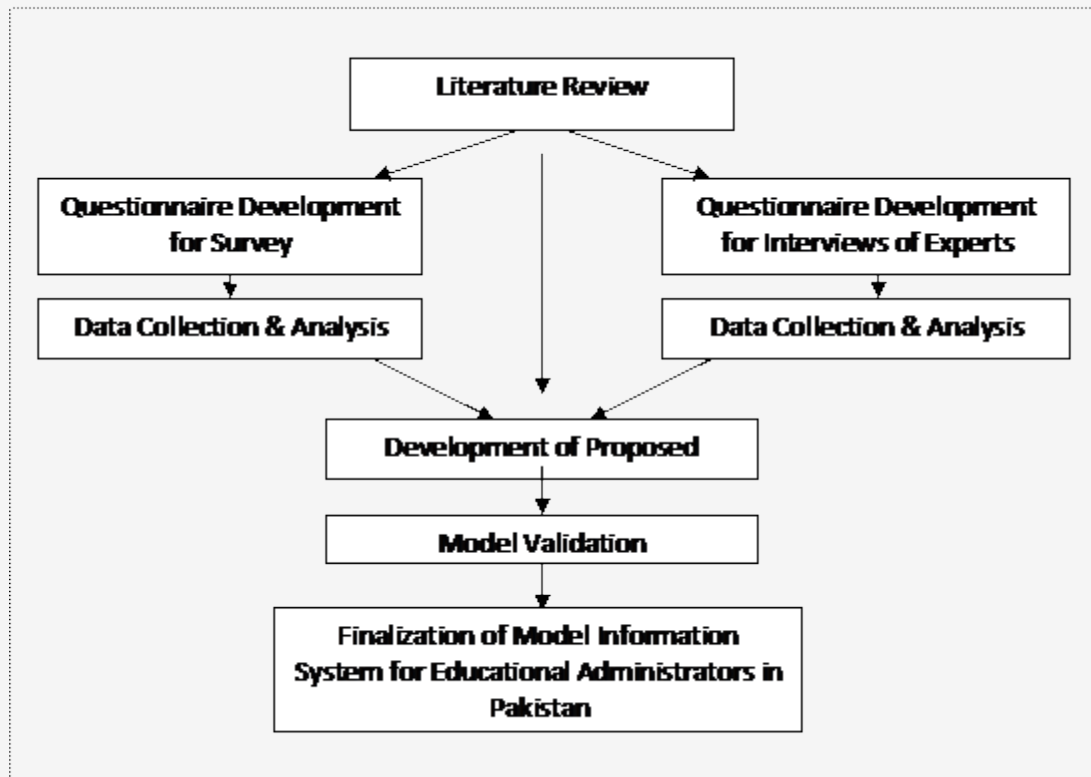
Literature Review

Questionnaire Development for Survey

Questionnaire Development for Interviews of Experts

Data Collection & Analysis

Data Collection & Analysis

Development of Proposed

Model Validation

Finalization of Model Information System for Educational Administrators in Pakistan